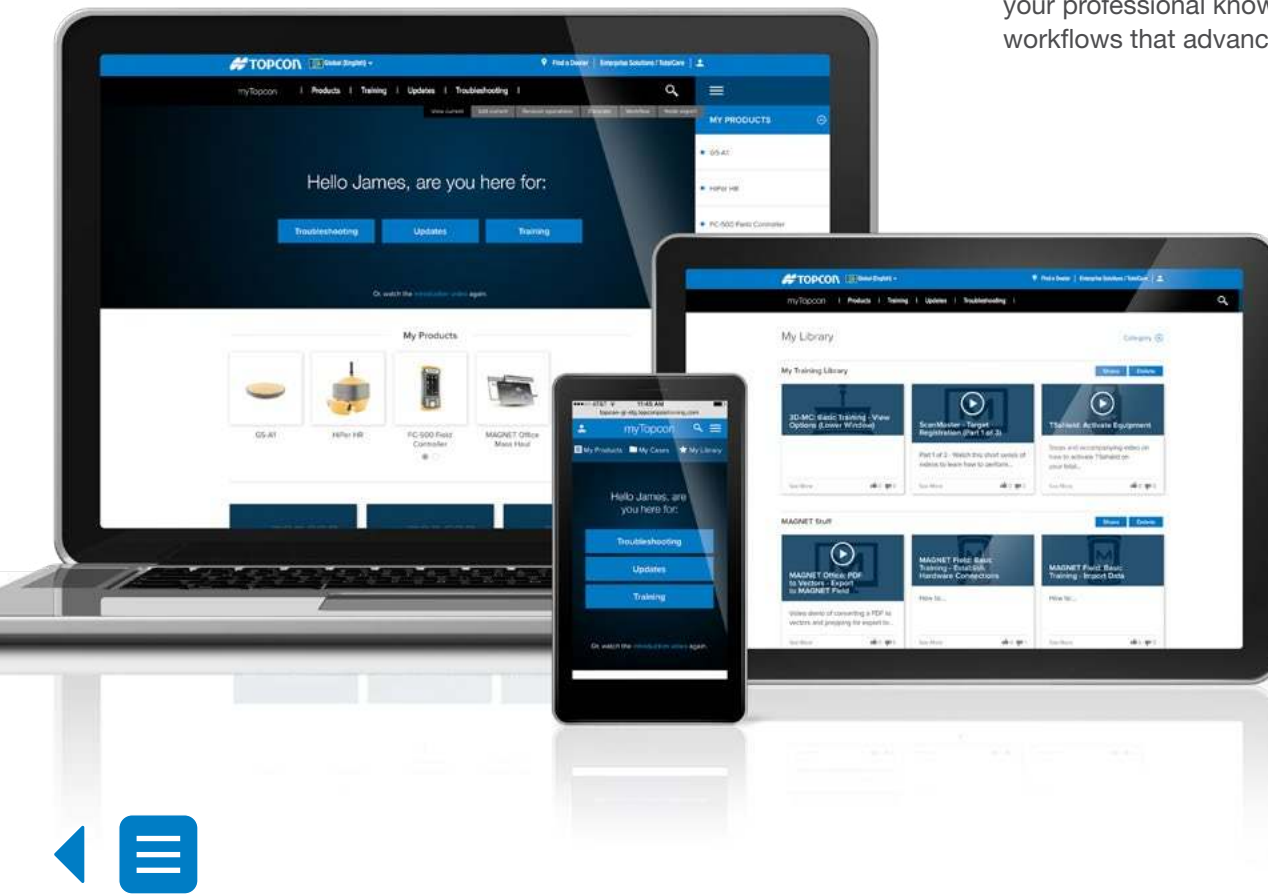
your professional know
workflows that advanc

TOPCON Global (English)
Find a Dealer | Enterprise Solutions / TotalCare
myTopcon | Products | Training | Updates | Troubleshooting |
MY PRODUCTS
GS-A1
HiPer HR
FC-500 Field Controller
Hello James, are you here for:
Troubleshooting
Updates
Training
Or, watch the introduction video again.
My Products
GS-A1
HiPer HR
FC-500 Field Controller
MAGNET Office Mass Haul

AT&T 11:45 AM
topcon-gi-stg.topcontraining.com
myTopcon
My Products
My Cases
My Library
Hello James, are you here for:
Troubleshooting
Updates
Training
Or, watch the introduction video again.

TOPCON Global (English)
Find a Dealer | Enterprise Solutions / TotalCare
myTopcon | Products | Training | Updates | Troubleshooting |
My Library
Category
My Training Library
Share
Delete
3D-MC: Basic Training - View Options (Lower Window)
ScanMaster - Target Registration (Part 1 of 3)
Part 1 of 3 - Watch this short series of videos to learn how to perform...
TSshield: Activate Equipment
Steps and accompanying video on how to activate TSshield on your total...
See More
MAGNET Stuff
Share
Delete
MAGNET Office: PDF to Vectors - Export to MAGNET Field
Video demo of converting a PDF to vectors and prepping for export to...
MAGNET Field: Basic Training - Establish Hardware Connections
How to...
MAGNET Field: Basic Training - Import Data
How to...
See More